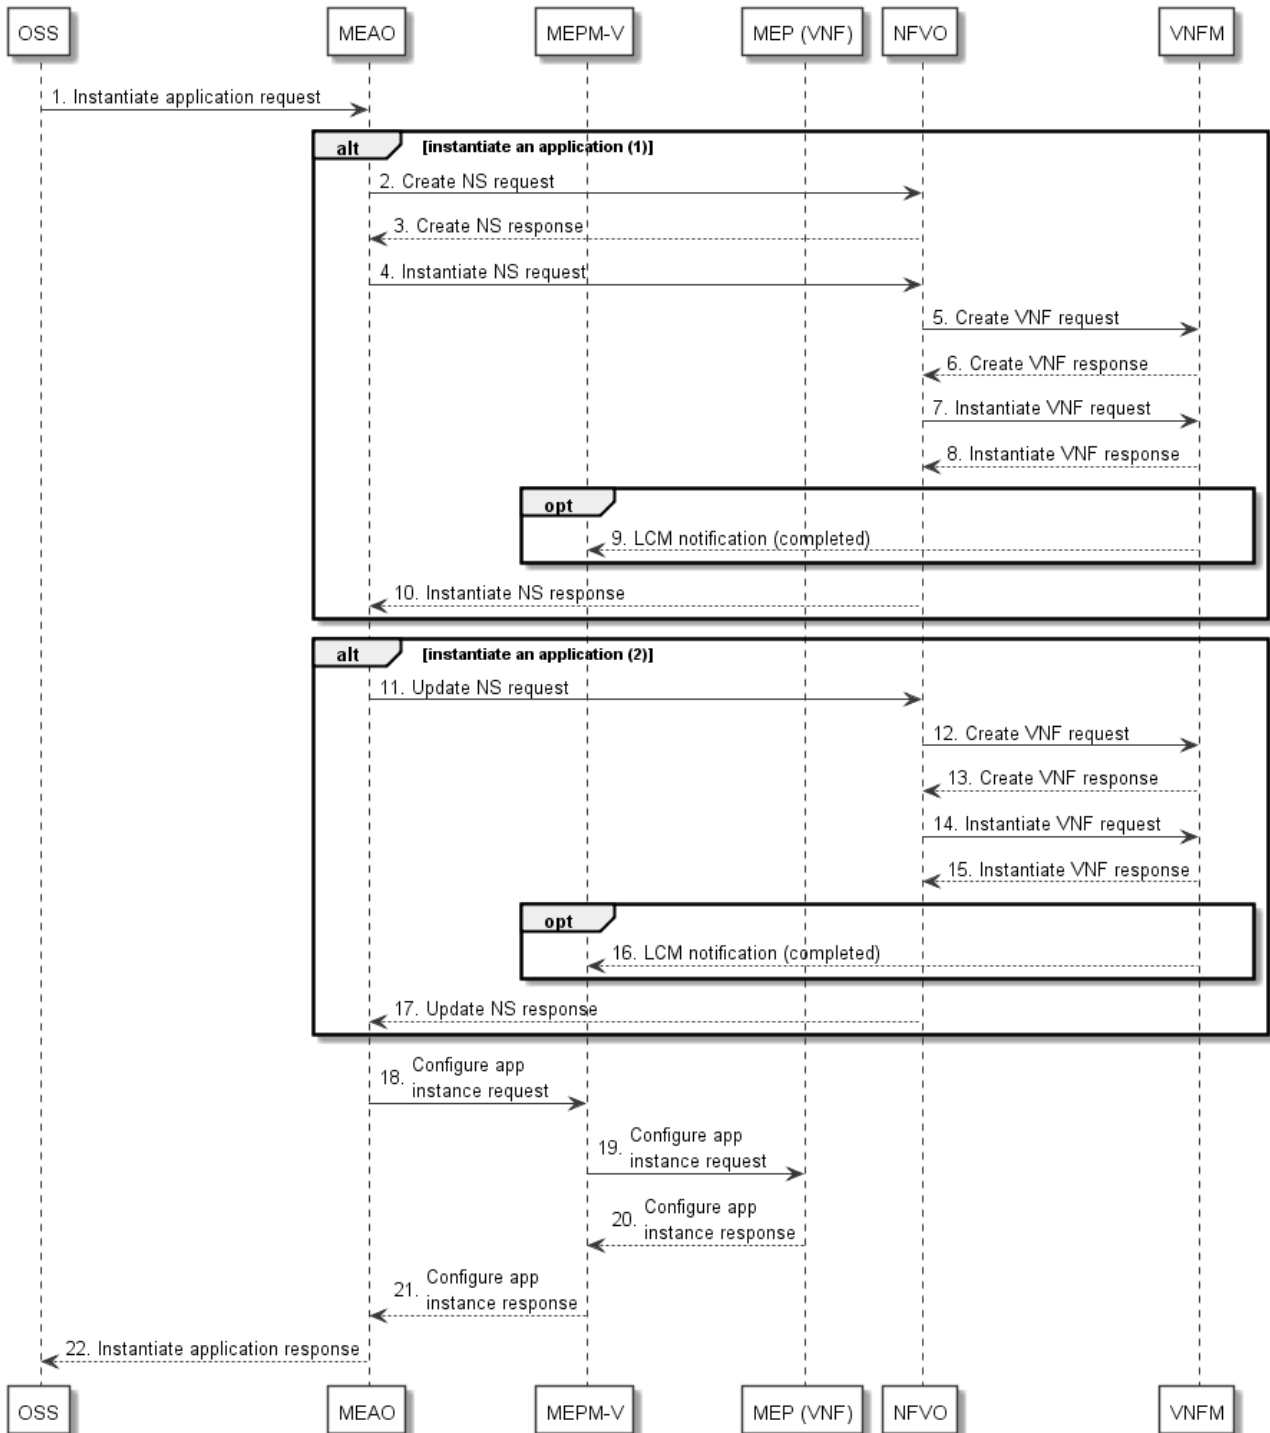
OSS MEAO MEPM-V MEP (VNF) NFVO VNFM

1. Instantiate application request

alt [instantiate an application (1)]

2. Create NS request

3. Create NS response

4. Instantiate NS request

5. Create VNF request

6. Create VNF response

7. Instantiate VNF request

8. Instantiate VNF response

opt

9. LCM notification (completed)

10. Instantiate NS response

alt [instantiate an application (2)]

11. Update NS request

12. Create VNF request

13. Create VNF response

14. Instantiate VNF request

15. Instantiate VNF response

opt

16. LCM notification (completed)

17. Update NS response

18. Configure app instance request

19. Configure app instance request

20. Configure app instance response

21. Configure app instance response

22. Instantiate application response

OSS MEAO MEPM-V MEP (VNF) NFVO VNFM